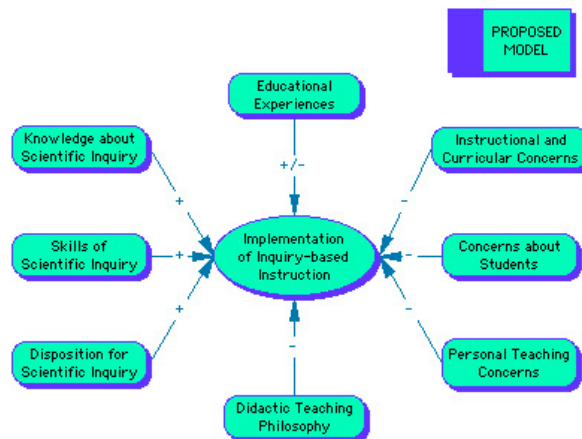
PROPOSED MODEL

Educational Experiences

Knowledge about Scientific Inquiry

Instructional and Curricular Concerns

+/-

+

-

Skills of Scientific Inquiry

+

Implementation of Inquiry-based Instruction

-

Concerns about Students

+

-

Disposition for Scientific Inquiry

-

Personal Teaching Concerns

Didactic Teaching Philosophy